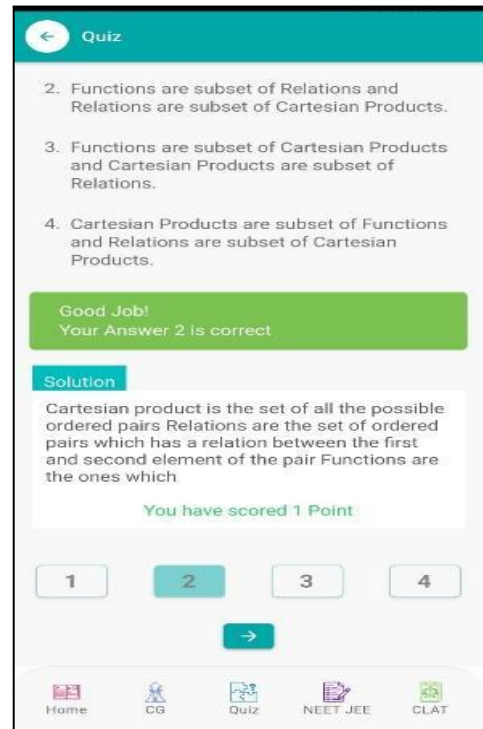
Quiz

2. Functions are subset of Relations and Relations are subset of Cartesian Products.

3. Functions are subset of Cartesian Products and Cartesian Products are subset of Relations.

4. Cartesian Products are subset of Functions and Relations are subset of Cartesian Products.

Good Job!
Your Answer 2 is correct

Solution

Cartesian product is the set of all the possible ordered pairs Relations are the set of ordered pairs which has a relation between the first and second element of the pair Functions are the ones which

You have scored 1 Point

1 2 3 4

Home CG Quiz NEET JEE CLAT